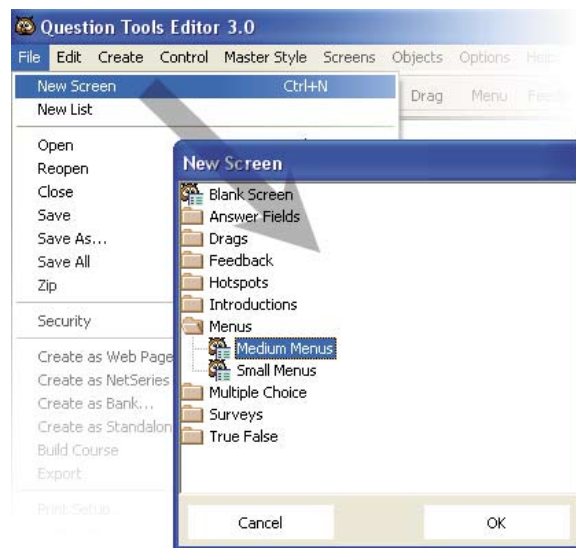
Question Tools Editor 3.0

File Edit Create Control Master Style Screens Objects Options Help

New Screen Ctrl+N
New List

Open
Reopen
Close
Save
Save As...
Save All
Zip

Security

Create as Web Page
Create as NetSeries
Create as Bank...
Create as Standalon
Build Course
Export

Print Setup

Drag Menu Feedb

New Screen

Blank Screen
Answer Fields
Drags
Feedback
Hotspots
Introductions
Menus
Medium Menus
Small Menus
Multiple Choice
Surveys
True False

Cancel
OK